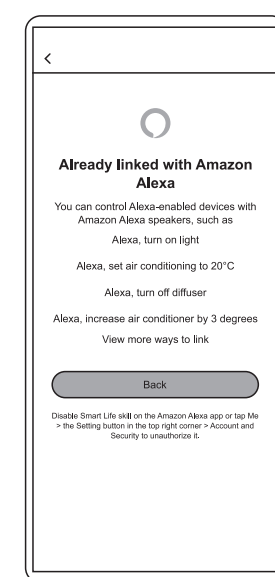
<

Already linked with Amazon Alexa

You can control Alexa-enabled devices with Amazon Alexa speakers, such as

Alexa, turn on light

Alexa, set air conditioning to 20°C

Alexa, turn off diffuser

Alexa, increase air conditioner by 3 degrees

View more ways to link

Back

Disable Smart Life skill on the Amazon Alexa app or tap Me > the Setting button in the top right corner > Account and Security to unauthorize it.